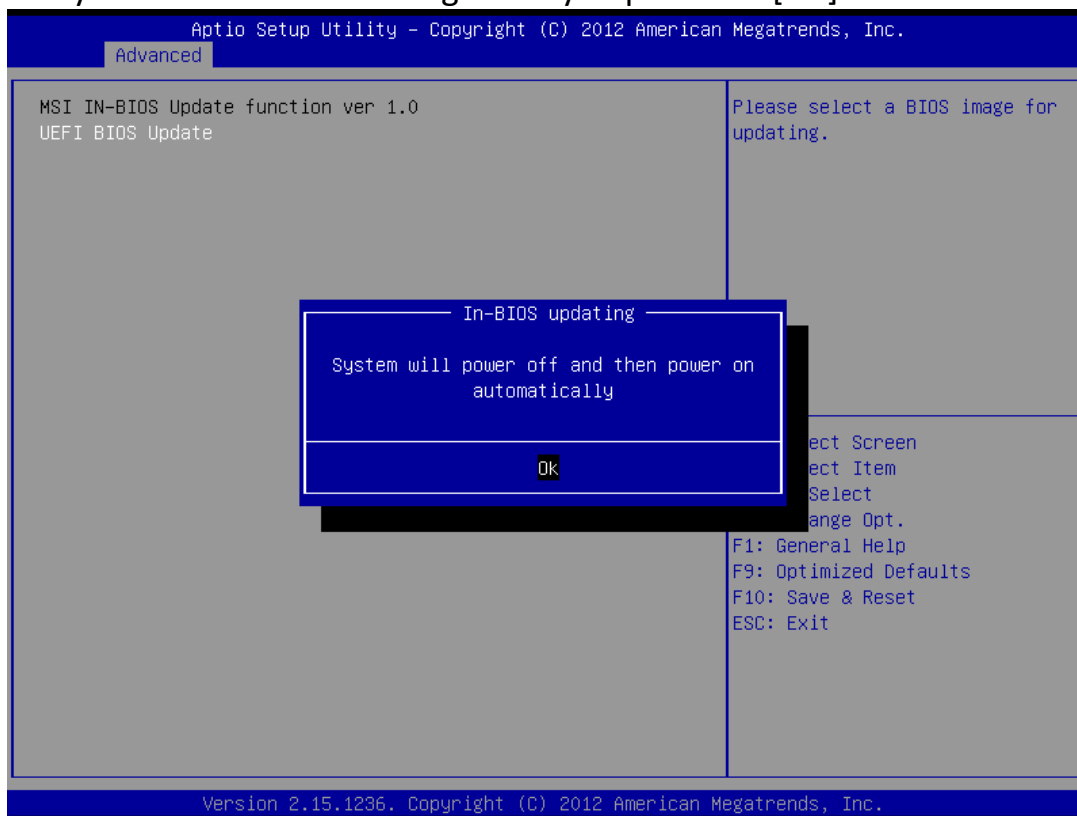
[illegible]

Aptio Setup Utility – Copyright (C) 2012 American Megatrends, Inc.
Advanced

MSI IN-BIOS Update function ver 1.0
UEFI BIOS Update

Please select a BIOS image for updating.

In-BIOS updating

System will power off and then power on automatically

Ok

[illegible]ect Screen
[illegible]ect Item
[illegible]Select
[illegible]ange Opt.
F1: General Help
F9: Optimized Defaults
F10: Save & Reset
ESC: Exit

Version 2.15.1236. Copyright (C) 2012 American Megatrends, Inc.